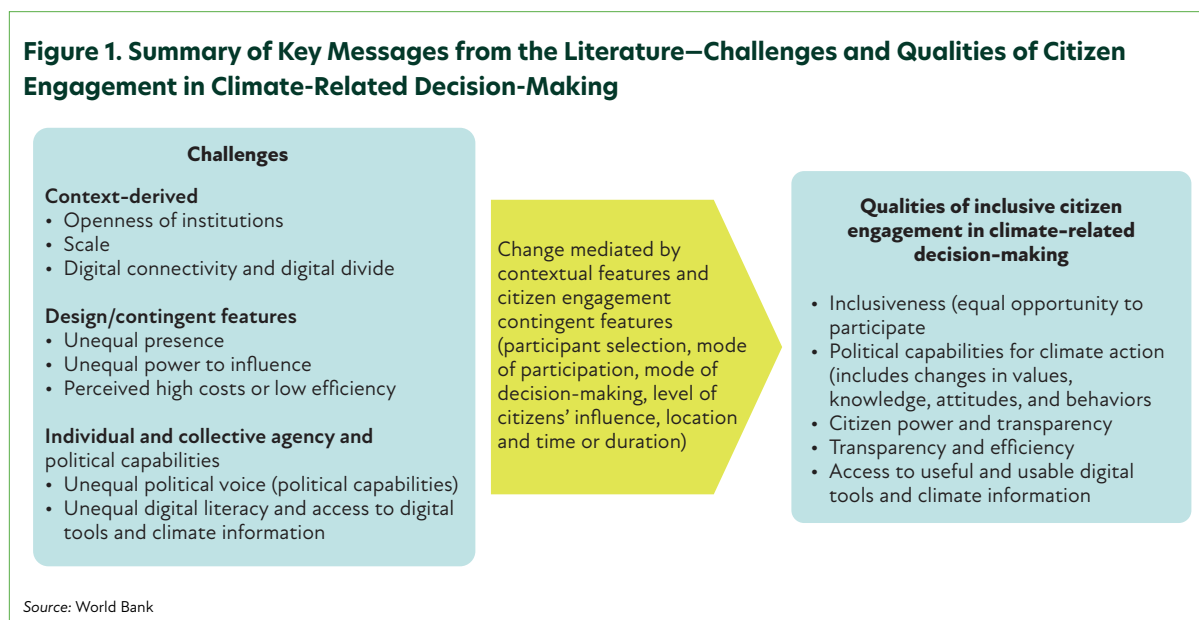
Figure 1. Summary of Key Messages from the Literature—Challenges and Qualities of Citizen Engagement in Climate-Related Decision-Making

Challenges

Context-derived
• Openness of institutions
• Scale
• Digital connectivity and digital divide

Design/contingent features
• Unequal presence
• Unequal power to influence
• Perceived high costs or low efficiency

Individual and collective agency and political capabilities
• Unequal political voice (political capabilities)
• Unequal digital literacy and access to digital tools and climate information

Change mediated by contextual features and citizen engagement contingent features (participant selection, mode of participation, mode of decision-making, level of citizens' influence, location and time or duration)

Qualities of inclusive citizen engagement in climate-related decision-making

• Inclusiveness (equal opportunity to participate
• Political capabilities for climate action (includes changes in values, knowledge, attitudes, and behaviors
• Citizen power and transparency
• Transparency and efficiency
• Access to useful and usable digital tools and climate information

Source: World Bank